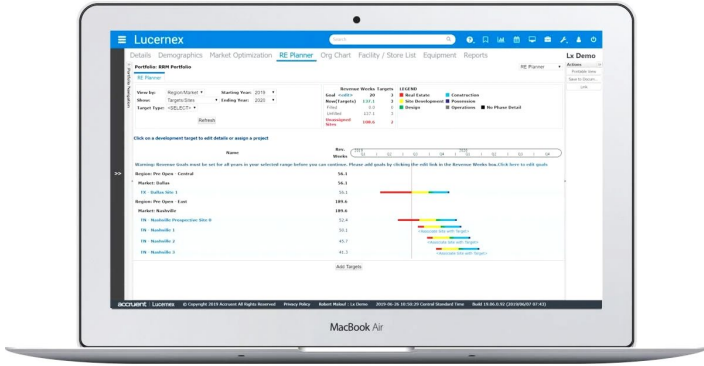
Lucernex

Search

Details Demographics Market Optimization RE Planner Org Chart Facility / Store List Equipment Reports

Lx Demo

Actions
Printable View
Save to Dossier...
Link

Portfolio: RRM Portfolio
RE Planner

RE Planner

View by: Region/Market Starting Year: 2019
Show: Targets/Sites Ending Year: 2020
Target Type: <SELECT>
Refresh

Revenue Weeks Targets
Goal <edit> 20 3
New(Targets) 137.1 3
Filled 0.0 1
Unfilled 137.1 1
Unassigned Sites 108.6 3

LEGEND
Real Estate
Construction
Site Development
Possession
Design
Operations
No Phase Detail

Click on a development target to edit details or assign a project

Name
Rev. Weeks
2019 Q2 Q3 Q4 2020 Q2 Q3 Q4

Warning: Revenue Goals must be set for all years in your selected range before you can continue. Please add goals by clicking the edit link in the Revenue Weeks box. Click here to edit goals

Region: Pre Open - Central 56.1
Market: Dallas 56.1
TX - Dallas Site 1 56.1
Region: Pre Open - East 189.6
Market: Nashville 189.6
TN - Nashville Prospective Site 0 52.4
TN - Nashville 1 50.1
<Associate Site with Target>
TN - Nashville 2 45.7
<Associate Site with Target>
TN - Nashville 3 41.3
<Associate Site with Target>

Add Targets

accruent | Lucernex © Copyright 2019 Accruent All Rights Reserved Privacy Policy Robert Mahaf : Lx Demo 2019-06-26 10:50:29 Central Standard Time Build 19.06.6.92 (2019/06/07 07:43)

MacBook Air